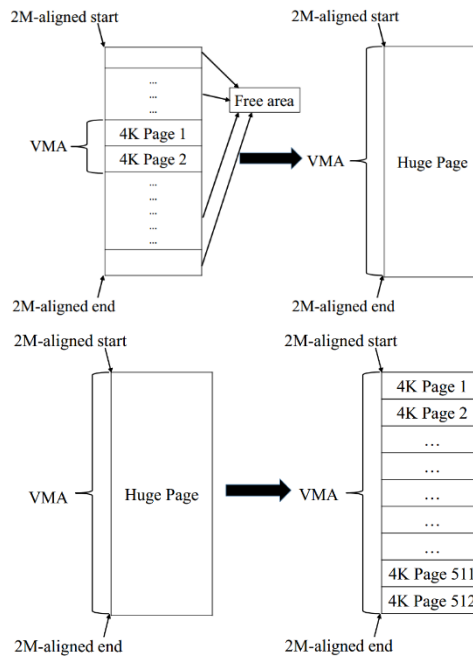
2M-aligned start

...
...
...

Free area

VMA

4K Page 1

4K Page 2

...
...
...
...
...
...

2M-aligned end

2M-aligned start

VMA

Huge Page

2M-aligned end

2M-aligned start

VMA

Huge Page

2M-aligned end

2M-aligned start

VMA

4K Page 1

4K Page 2

...

...

...

...

...

4K Page 511

4K Page 512

2M-aligned end